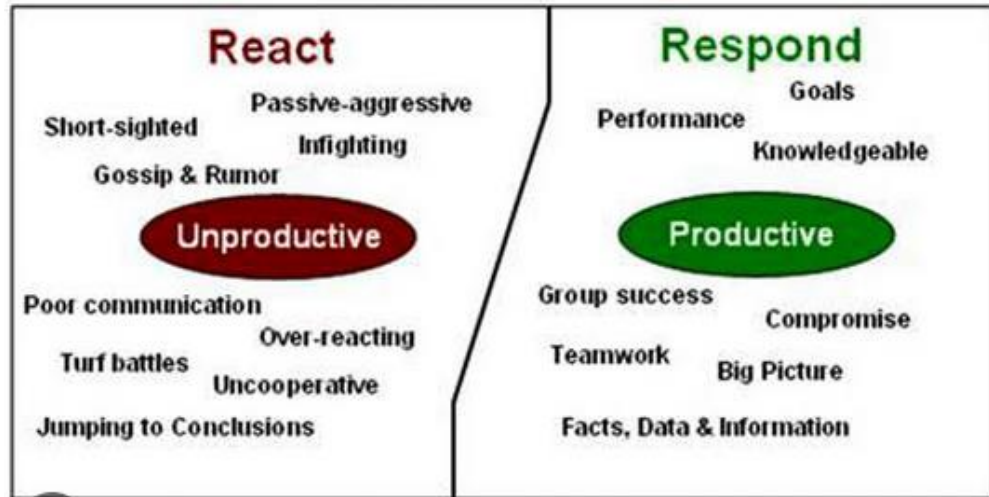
React

Passive-aggressive

Short-sighted

Infighting

Gossip & Rumor

Unproductive

Poor communication

Over-reacting

Turf battles

Uncooperative

Jumping to Conclusions

Respond

Goals

Performance

Knowledgeable

Productive

Group success

Compromise

Teamwork

Big Picture

Facts, Data & Information